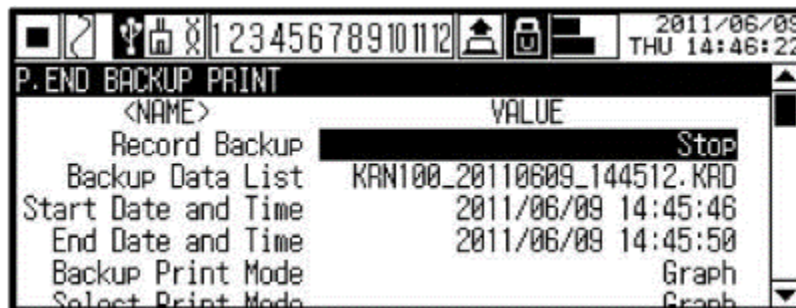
123456789101112

2011/06/09
THU 14:46:22

P.END BACKUP PRINT

| <NAME> | VALUE |
|---|---|
| Record Backup | Stop |
| Backup Data List | KRN100_20110609_144512.KRD |
| Start Date and Time | 2011/06/09 14:45:46 |
| End Date and Time | 2011/06/09 14:45:50 |
| Backup Print Mode | Graph |
| Select Print Mode | Graph |